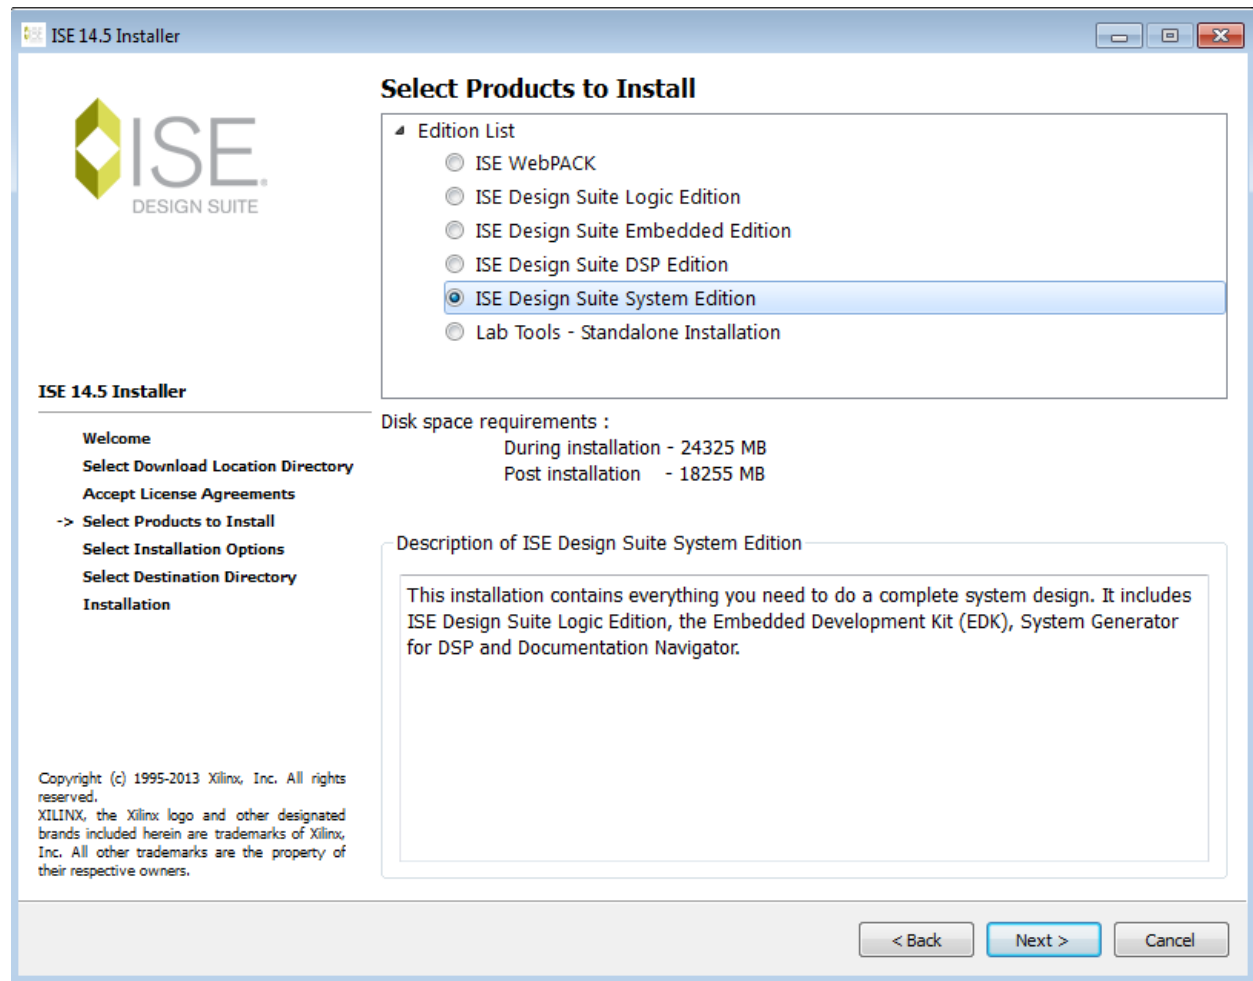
ISE 14.5 Installer

ISE
DESIGN SUITE

ISE 14.5 Installer

Welcome
Select Download Location Directory
Accept License Agreements
-> Select Products to Install
Select Installation Options
Select Destination Directory
Installation

Copyright (c) 1995-2013 Xilinx, Inc. All rights reserved.
XILINX, the Xilinx logo and other designated brands included herein are trademarks of Xilinx, Inc. All other trademarks are the property of their respective owners.

Select Products to Install

Edition List
ISE WebPACK
ISE Design Suite Logic Edition
ISE Design Suite Embedded Edition
ISE Design Suite DSP Edition
ISE Design Suite System Edition
Lab Tools - Standalone Installation

Disk space requirements :
During installation - 24325 MB
Post installation - 18255 MB

Description of ISE Design Suite System Edition

This installation contains everything you need to do a complete system design. It includes ISE Design Suite Logic Edition, the Embedded Development Kit (EDK), System Generator for DSP and Documentation Navigator.

< Back
Next >
Cancel